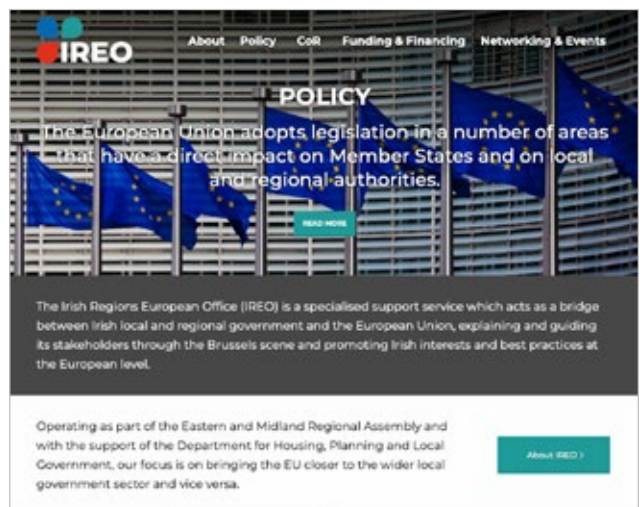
IREO

About Policy CoR Funding & Financing Networking & Events

POLICY

The European Union adopts legislation in a number of areas that have a direct impact on Member States and on local and regional authorities.

READ MORE

The Irish Regions European Office (IREO) is a specialised support service which acts as a bridge between Irish local and regional government and the European Union, explaining and guiding its stakeholders through the Brussels scene and promoting Irish interests and best practices at the European level.

Operating as part of the Eastern and Midland Regional Assembly and with the support of the Department for Housing, Planning and Local Government, our focus is on bringing the EU closer to the wider local government sector and vice versa.

About IREO ›